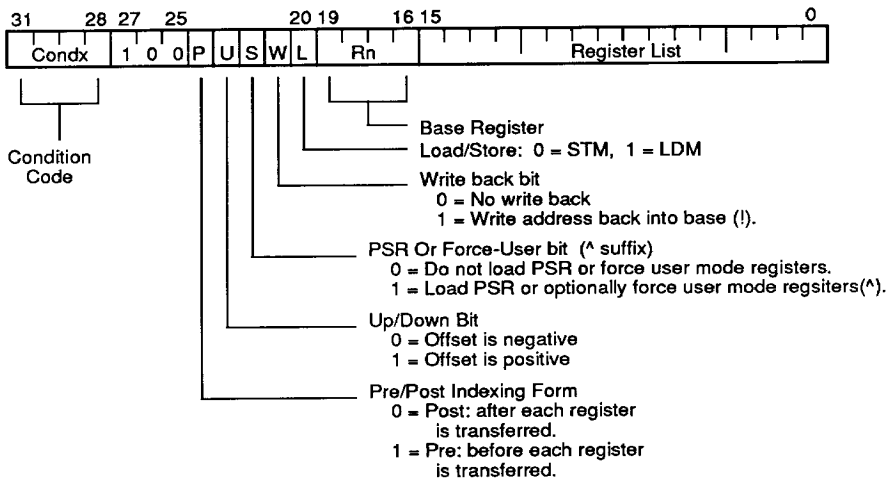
31 28 27 25 20 19 16 15 0

Condx 1 0 0 P U S W L Rn Register List

Condition Code

Base Register

Load/Store: 0 = STM, 1 = LDM

Write back bit
0 = No write back
1 = Write address back into base (!).

PSR Or Force-User bit (^ suffix)
0 = Do not load PSR or force user mode registers.
1 = Load PSR or optionally force user mode regsiters(^).

Up/Down Bit
0 = Offset is negative
1 = Offset is positive

Pre/Post Indexing Form
0 = Post: after each register is transferred.
1 = Pre: before each register is transferred.